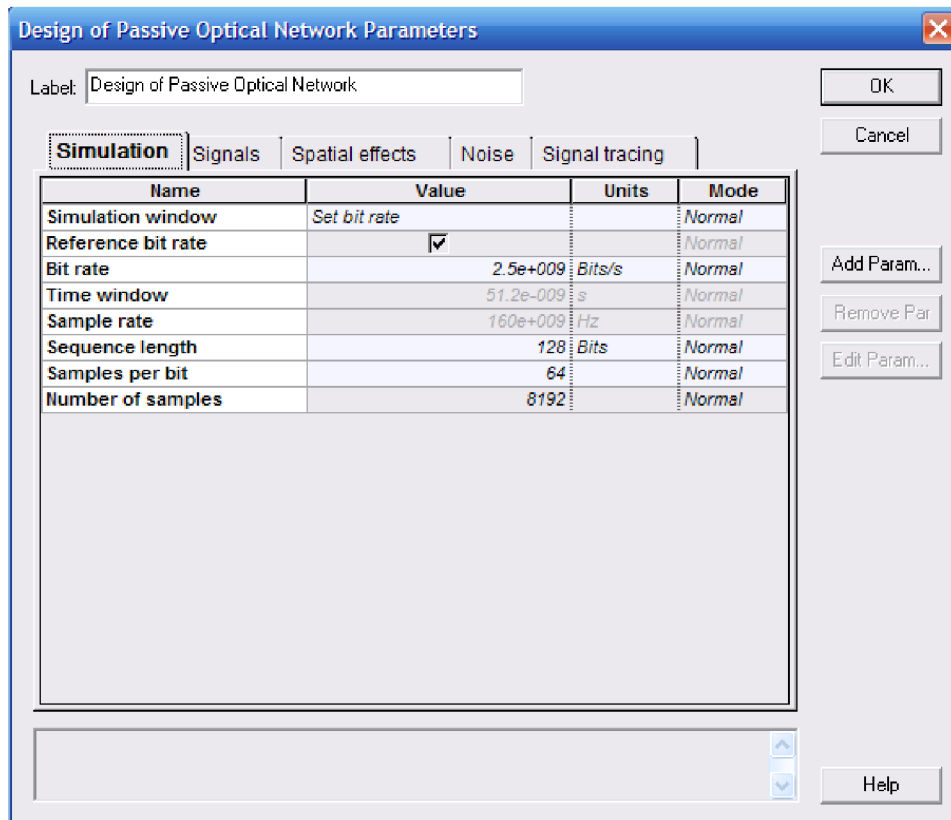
Design of Passive Optical Network Parameters

Label: Design of Passive Optical Network

OK

Cancel

Simulation | Signals | Spatial effects | Noise | Signal tracing

| Name | Value | Units | Mode |
|---|---|---|---|
| Simulation window | Set bit rate | | Normal |
| Reference bit rate | ☑ | | Normal |
| Bit rate | 2.5e+009 | Bits/s | Normal |
| Time window | 51.2e-009 | s | Normal |
| Sample rate | 160e+009 | Hz | Normal |
| Sequence length | 128 | Bits | Normal |
| Samples per bit | 64 | | Normal |
| Number of samples | 8192 | | Normal |

Add Param...

Remove Par

Edit Param...

Help